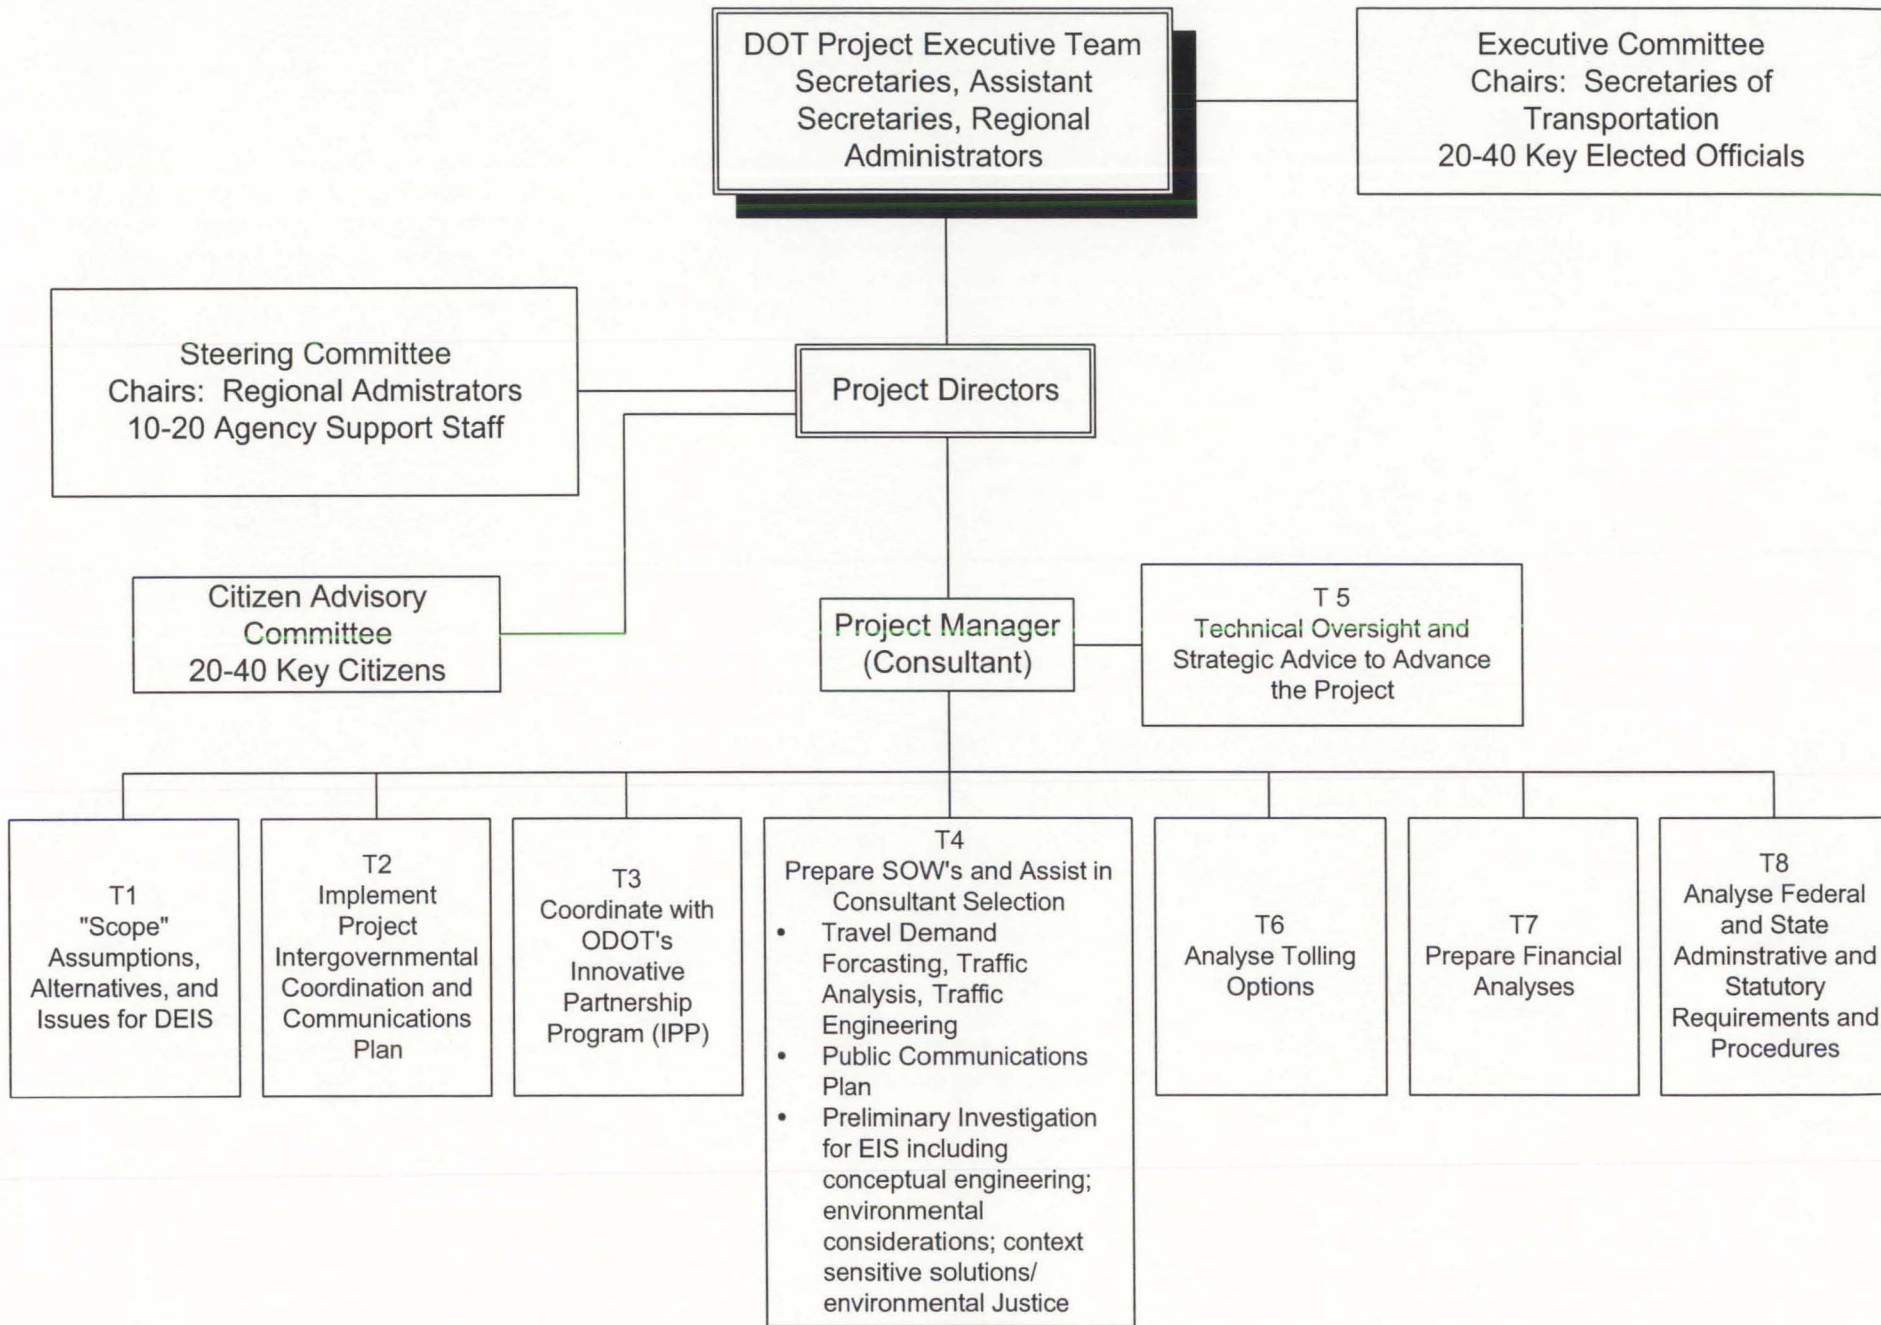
DOT Project Executive Team
Secretaries, Assistant Secretaries, Regional Administrators

Executive Committee
Chairs: Secretaries of Transportation
20-40 Key Elected Officials

Steering Committee
Chairs: Regional Admistrators
10-20 Agency Support Staff

Project Directors

Citizen Advisory Committee
20-40 Key Citizens

Project Manager (Consultant)

T 5
Technical Oversight and Strategic Advice to Advance the Project

T1
"Scope" Assumptions, Alternatives, and Issues for DEIS

T2
Implement Project Intergovernmental Coordination and Communications Plan

T3
Coordinate with ODOT's Innovative Partnership Program (IPP)

T4
Prepare SOW's and Assist in Consultant Selection
- Travel Demand Forcasting, Traffic Analysis, Traffic Engineering
- Public Communications Plan
- Preliminary Investigation for EIS including conceptual engineering; environmental considerations; context sensitive solutions/ environmental Justice

T6
Analyse Tolling Options

T7
Prepare Financial Analyses

T8
Analyse Federal and State Adminstrative and Statutory Requirements and Procedures